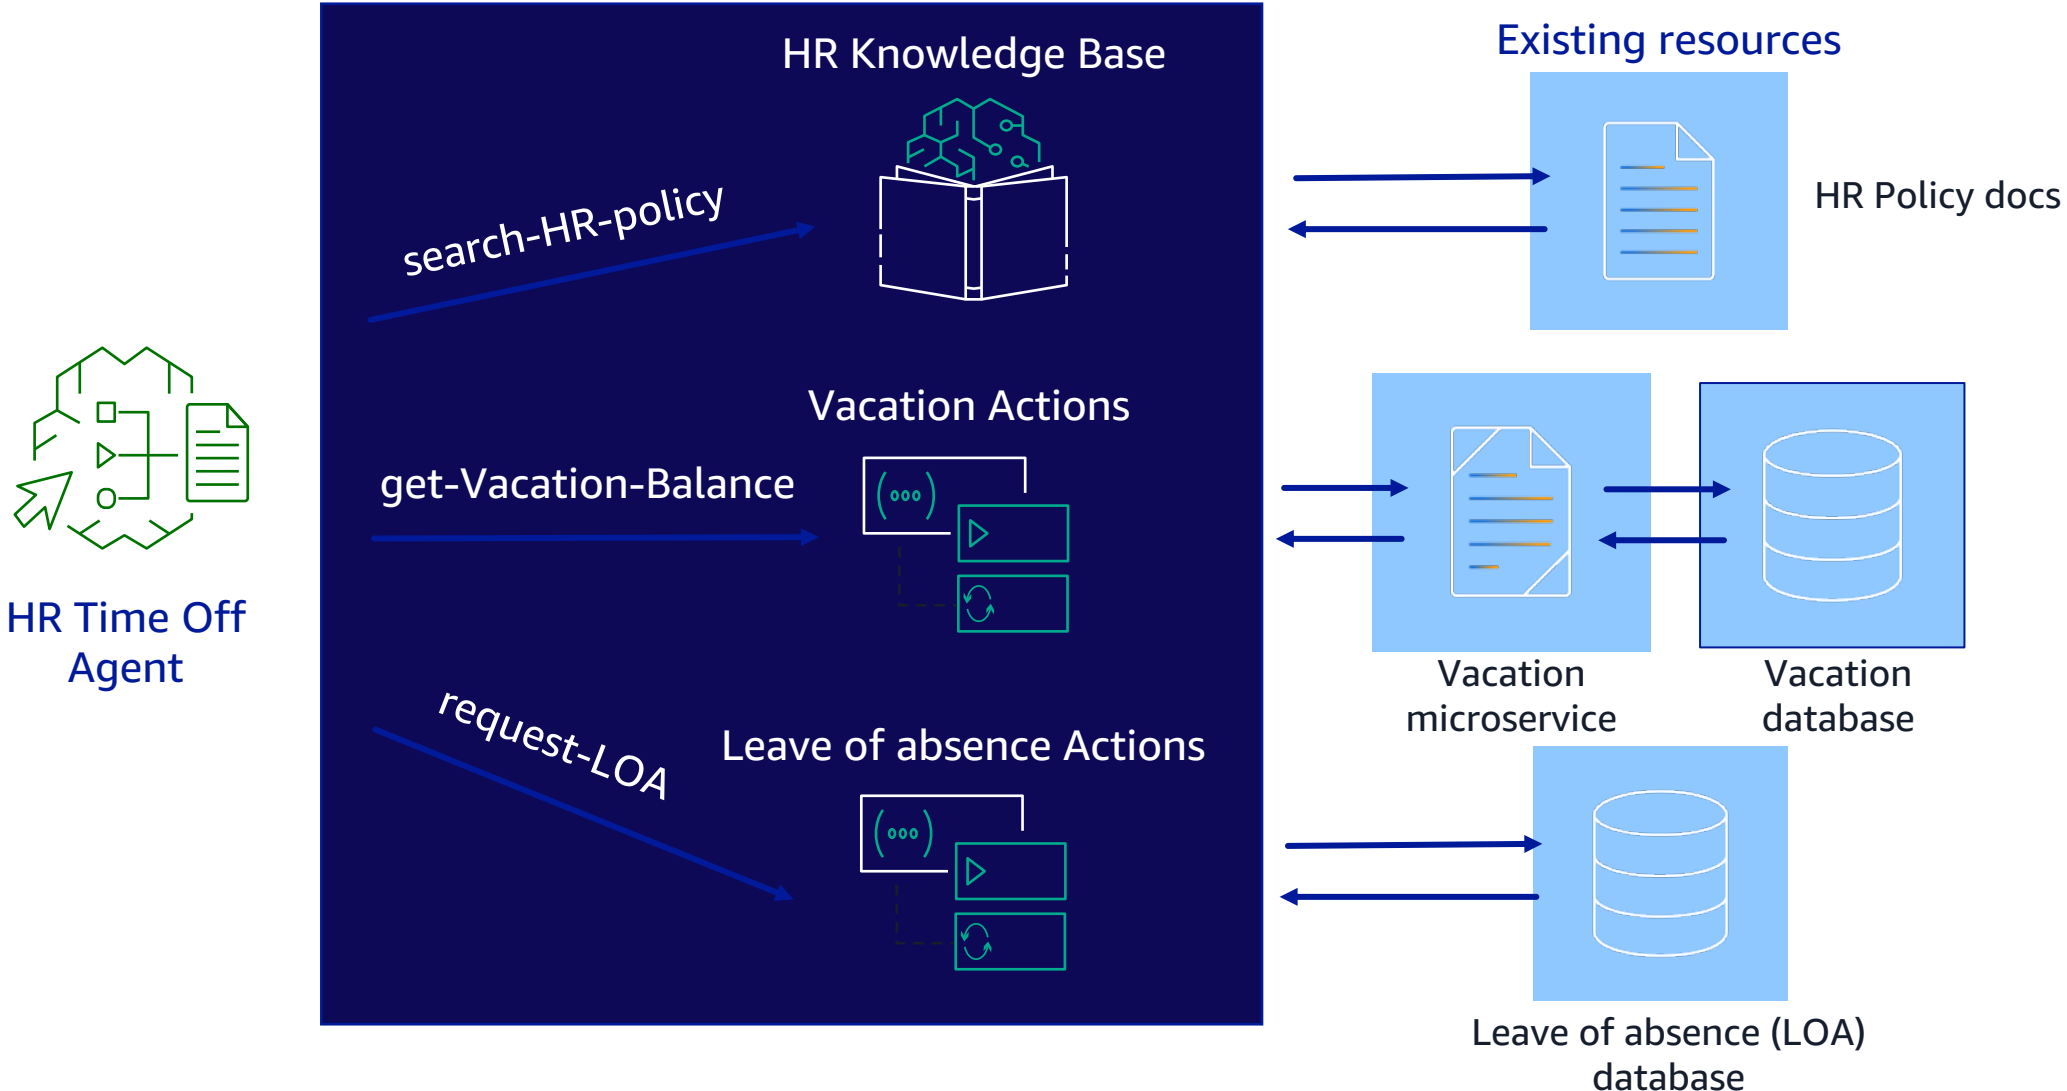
HR Time Off Agent

HR Knowledge Base

search-HR-policy

Vacation Actions

get-Vacation-Balance

request-LOA

Leave of absence Actions

Existing resources

HR Policy docs

Vacation microservice

Vacation database

Leave of absence (LOA) database